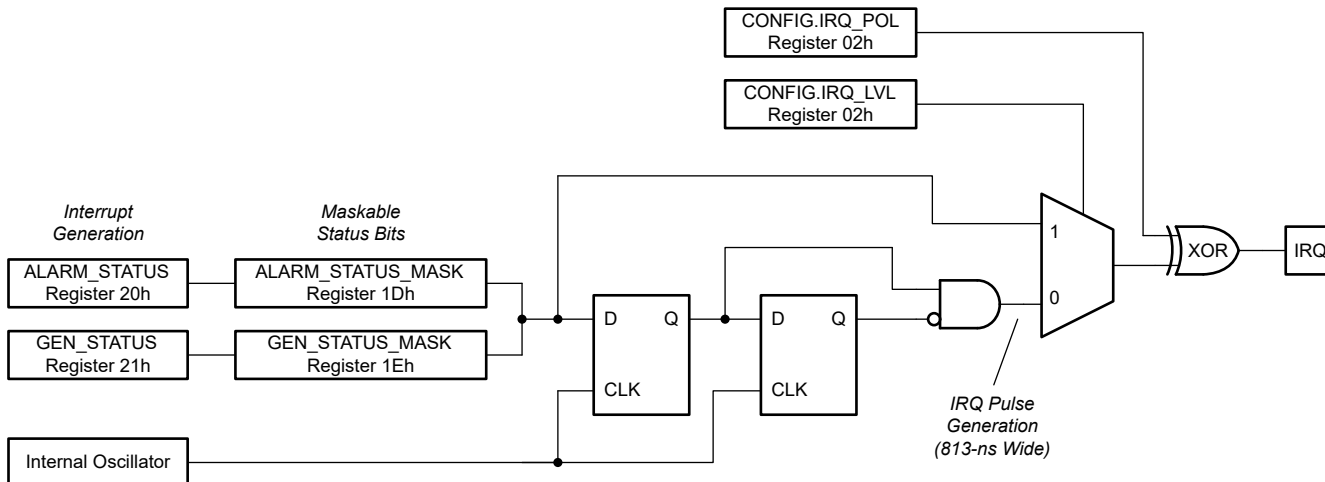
CONFIG.IRQ_POL
Register 02h

CONFIG.IRQ_LVL
Register 02h

Interrupt Generation

Maskable Status Bits

ALARM_STATUS
Register 20h

ALARM_STATUS_MASK
Register 1Dh

GEN_STATUS
Register 21h

GEN_STATUS_MASK
Register 1Eh

D Q
CLK

D Q
CLK

1

0

XOR

IRQ

Internal Oscillator

IRQ Pulse Generation (813-ns Wide)